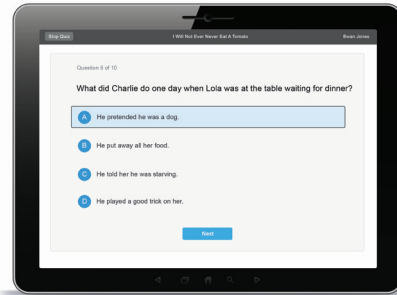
Stop Quiz

I Will Not Ever Never Eat A Tomato

Bwan Jones

Question 6 of 10

What did Charlie do one day when Lola was at the table waiting for dinner?

A He pretended he was a dog.

B He put away all her food.

C He told her he was starving.

D He played a good trick on her.

Next